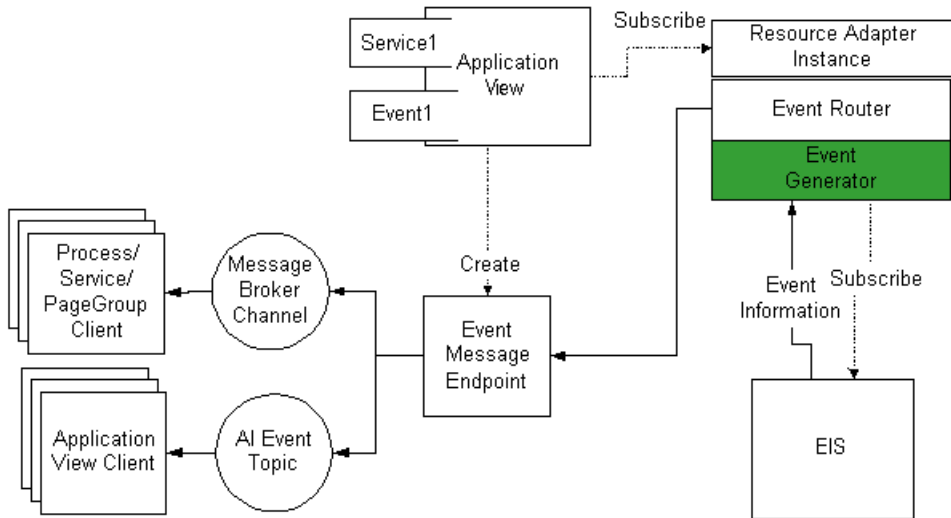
Service1

Application View

Event1

Subscribe

Resource Adapter Instance

Event Router

Event Generator

Create

Process/ Service/ PageGroup Client

Message Broker Channel

Event Message Endpoint

Event Information

Subscribe

Application View Client

AI Event Topic

EIS